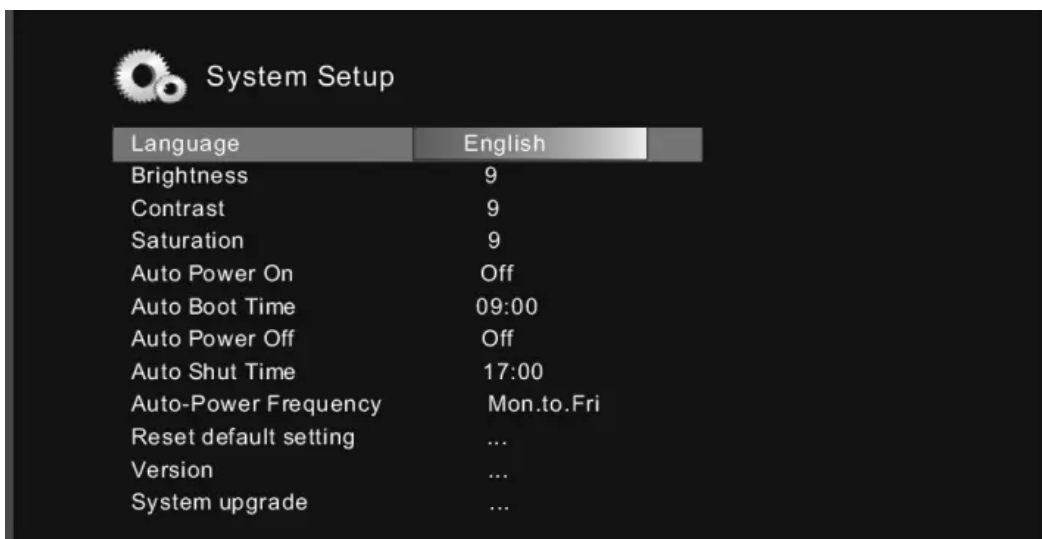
System Setup

| Language | English |
|---|---|
| Brightness | 9 |
| Contrast | 9 |
| Saturation | 9 |
| Auto Power On | Off |
| Auto Boot Time | 09:00 |
| Auto Power Off | Off |
| Auto Shut Time | 17:00 |
| Auto-Power Frequency | Mon.to.Fri |
| Reset default setting | ... |
| Version | ... |
| System upgrade | ... |